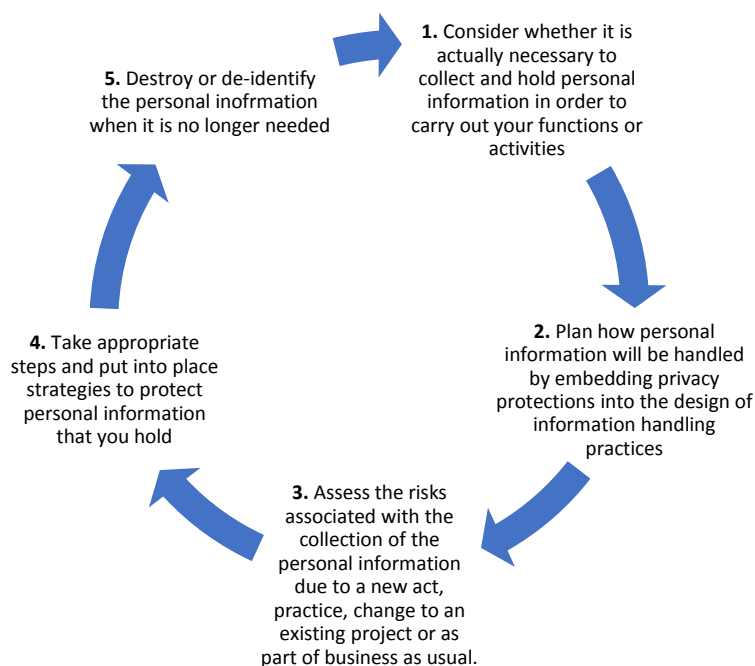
**1.** Consider whether it is actually necessary to collect and hold personal information in order to carry out your functions or activities

**2.** Plan how personal information will be handled by embedding privacy protections into the design of information handling practices

**3.** Assess the risks associated with the collection of the personal information due to a new act, practice, change to an existing project or as part of business as usual.

**4.** Take appropriate steps and put into place strategies to protect personal information that you hold

**5.** Destroy or de-identify the personal inofrmation when it is no longer needed